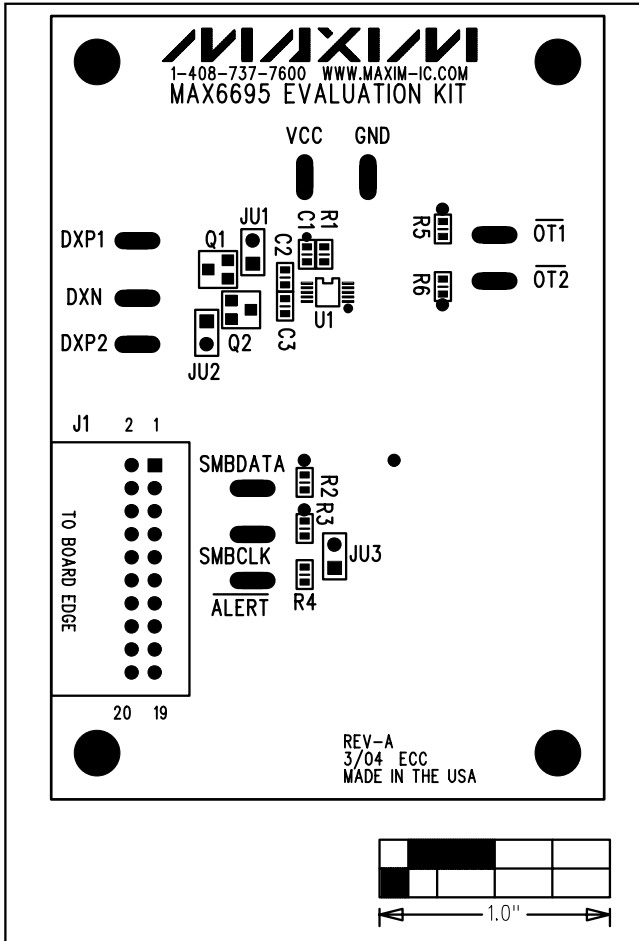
MAXIM
1-408-737-7600 WWW.MAXIM-IC.COM
MAX6695 EVALUATION KIT

VCC
GND

JU1
C1
R1
R5
$\overline{OT1}$
DXP1
Q1
C2
DXN
R6
$\overline{OT2}$
U1
DXP2
Q2
C3
JU2

J1
2
1
SMBDATA
R2
R3
TO BOARD EDGE
JU3
SMBCLK
$\overline{ALERT}$
R4
20
19

REV-A
3/04 ECC
MADE IN THE USA

1.0"